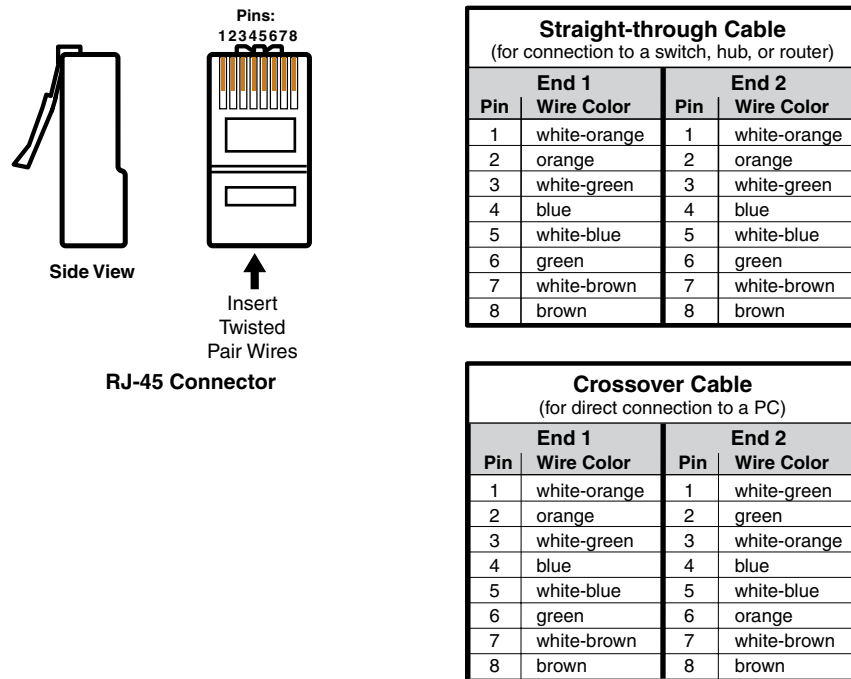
Pins:
12345678

Side View

Insert Twisted Pair Wires

RJ-45 Connector

**Straight-through Cable**
(for connection to a switch, hub, or router)

| End 1 | | End 2 | |
|---|---|---|---|
| Pin | Wire Color | Pin | Wire Color |
| 1 | white-orange | 1 | white-orange |
| 2 | orange | 2 | orange |
| 3 | white-green | 3 | white-green |
| 4 | blue | 4 | blue |
| 5 | white-blue | 5 | white-blue |
| 6 | green | 6 | green |
| 7 | white-brown | 7 | white-brown |
| 8 | brown | 8 | brown |

**Crossover Cable**
(for direct connection to a PC)

| End 1 | | End 2 | |
|---|---|---|---|
| Pin | Wire Color | Pin | Wire Color |
| 1 | white-orange | 1 | white-green |
| 2 | orange | 2 | green |
| 3 | white-green | 3 | white-orange |
| 4 | blue | 4 | blue |
| 5 | white-blue | 5 | white-blue |
| 6 | green | 6 | orange |
| 7 | white-brown | 7 | white-brown |
| 8 | brown | 8 | brown |